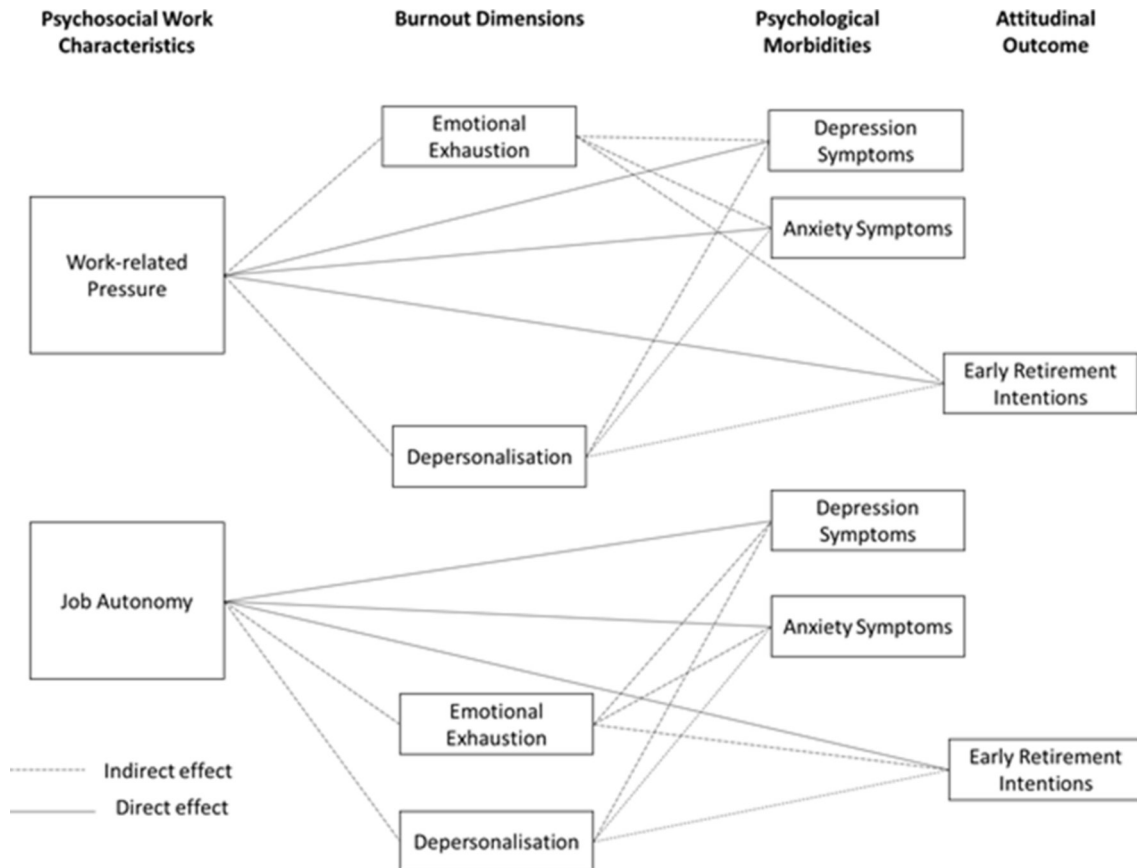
Psychosocial Work Characteristics

Burnout Dimensions

Psychological Morbidities

Attitudinal Outcome

Emotional Exhaustion

Depression Symptoms

Anxiety Symptoms

Work-related Pressure

Early Retirement Intentions

Depersonalisation

Depression Symptoms

Job Autonomy

Anxiety Symptoms

Emotional Exhaustion

Early Retirement Intentions

Indirect effect

Direct effect

Depersonalisation